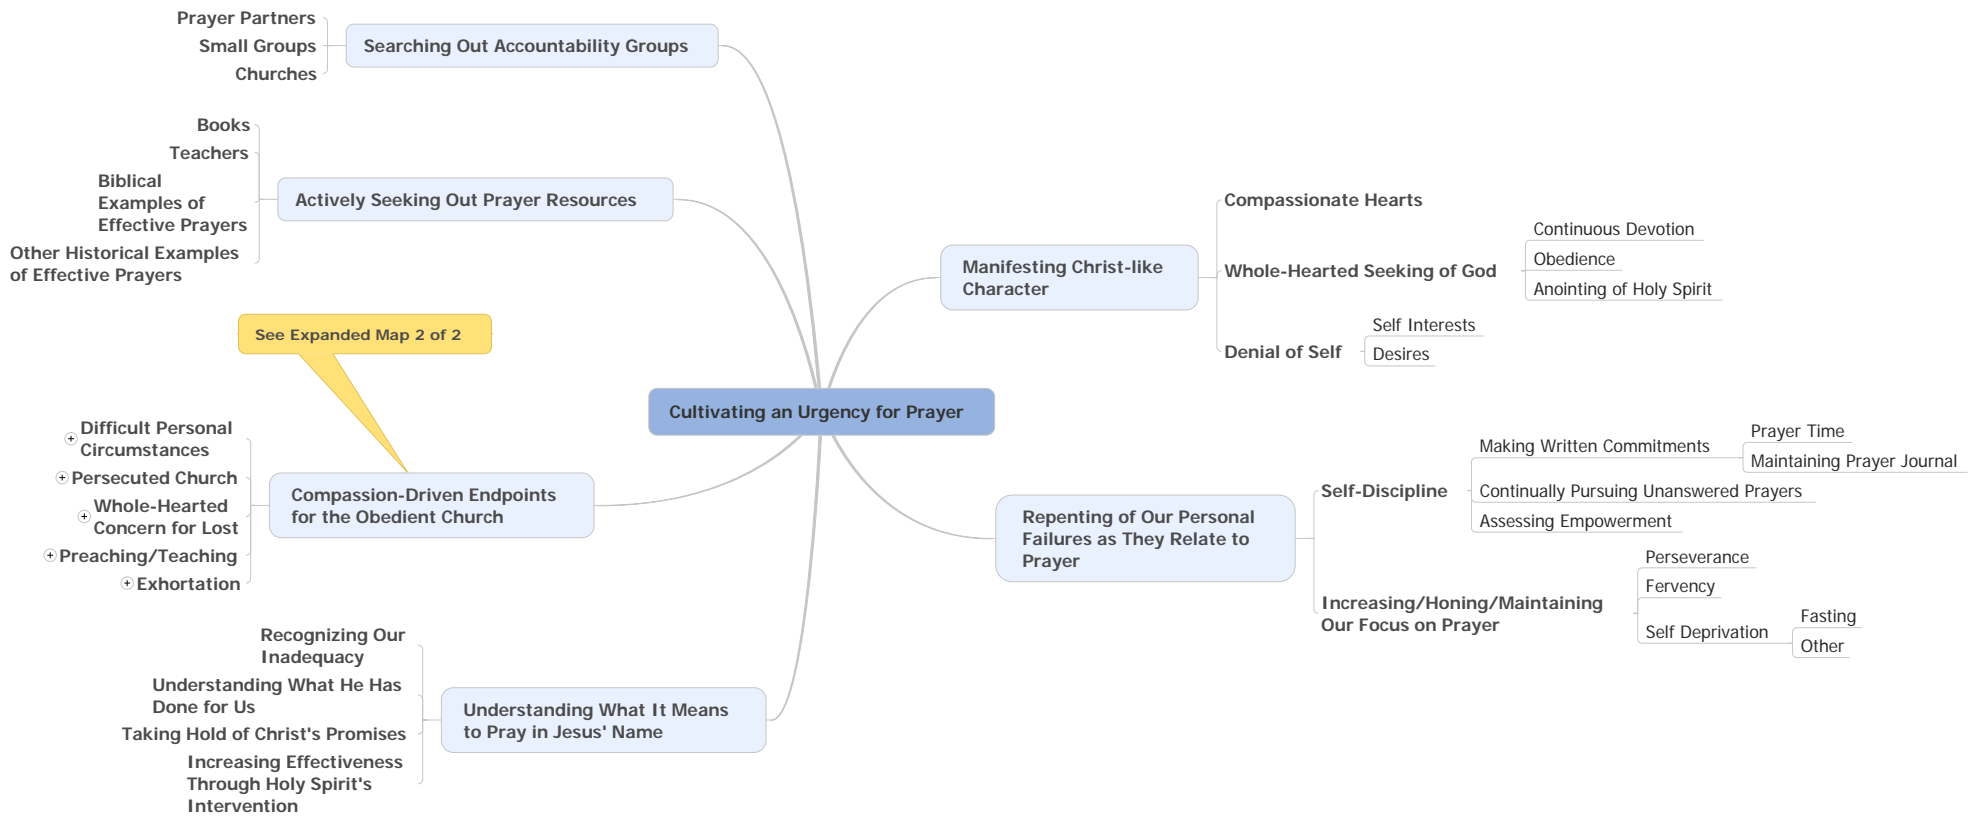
Cultivating an Urgency for Prayer

Searching Out Accountability Groups
Prayer Partners
Small Groups
Churches

Actively Seeking Out Prayer Resources
Books
Teachers
Biblical Examples of Effective Prayers
Other Historical Examples of Effective Prayers

See Expanded Map 2 of 2

Compassion-Driven Endpoints for the Obedient Church
Difficult Personal Circumstances
Persecuted Church
Whole-Hearted Concern for Lost
Preaching/Teaching
Exhortation

Understanding What It Means to Pray in Jesus' Name
Recognizing Our Inadequacy
Understanding What He Has Done for Us
Taking Hold of Christ's Promises
Increasing Effectiveness Through Holy Spirit's Intervention

Manifesting Christ-like Character
Compassionate Hearts
Whole-Hearted Seeking of God
Continuous Devotion
Obedience
Anointing of Holy Spirit
Denial of Self
Self Interests
Desires

Repenting of Our Personal Failures as They Relate to Prayer
Self-Discipline
Making Written Commitments
Prayer Time
Maintaining Prayer Journal
Continually Pursuing Unanswered Prayers
Assessing Empowerment
Increasing/Honing/Maintaining Our Focus on Prayer
Perseverance
Fervency
Self Deprivation
Fasting
Other